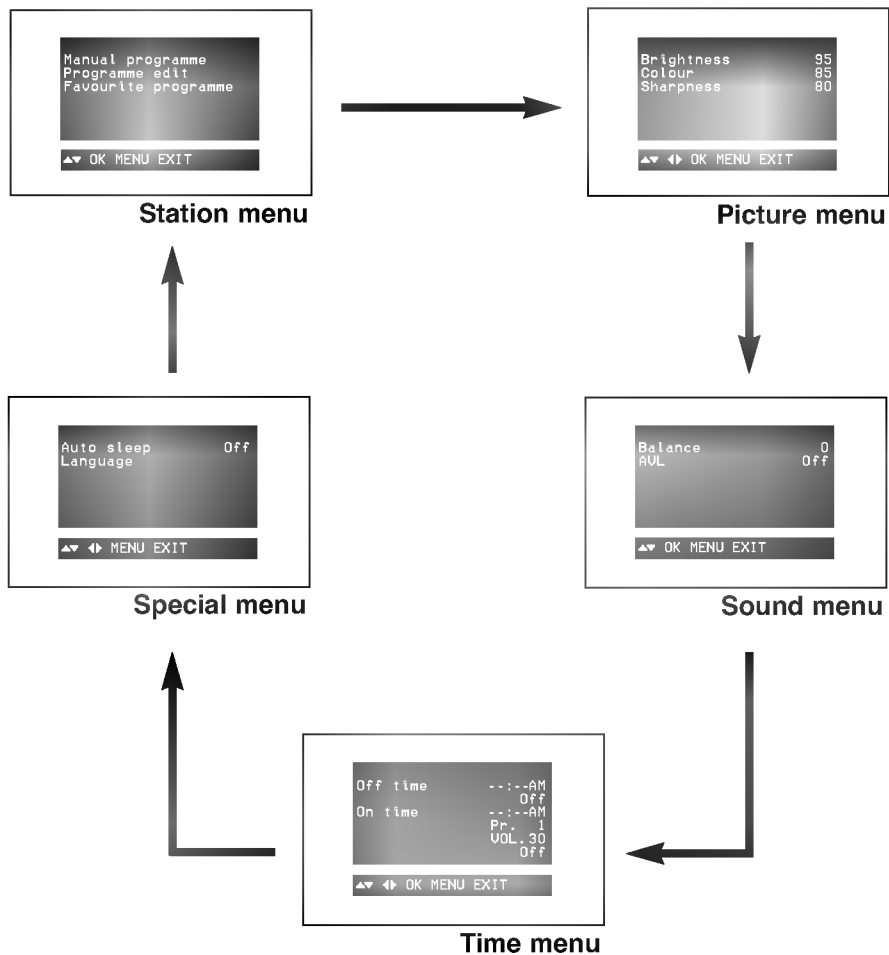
Manual programme
Programme edit
Favourite programme

▲▼ OK MENU EXIT

Station menu

Brightness 95
Colour 85
Sharpness 80

▲▼ ◀▶ OK MENU EXIT

Picture menu

Auto sleep Off
Language

▲▼ ◀▶ MENU EXIT

Special menu

Balance 0
AVL Off

▲▼ OK MENU EXIT

Sound menu

Off time --:--AM
Off
On time --:--AM
Pr. 1
VOL.30
Off

▲▼ ◀▶ OK MENU EXIT

Time menu